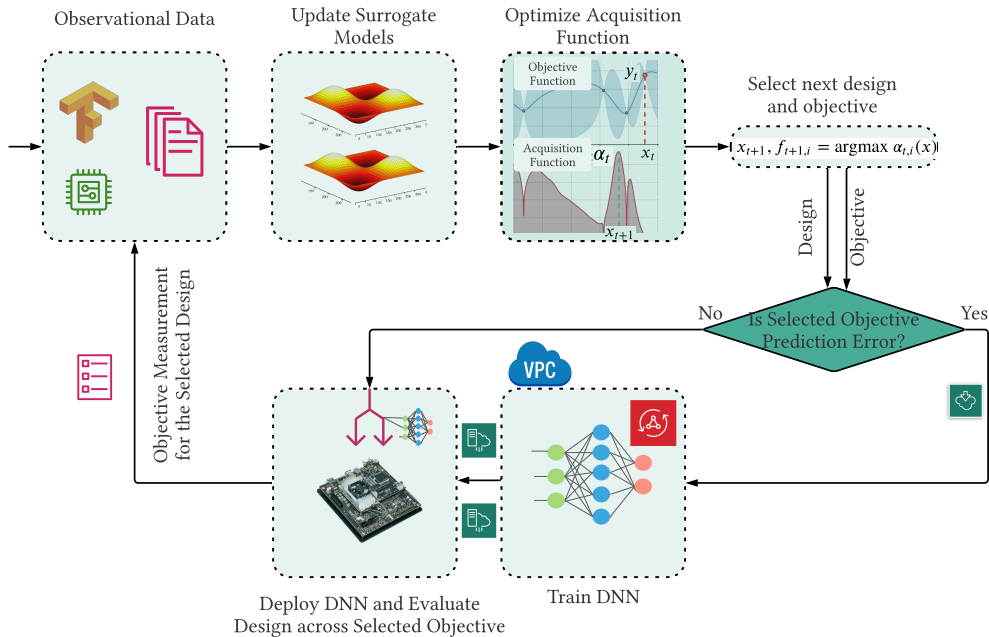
Observational Data

Update Surrogate Models

Optimize Acquisition Function

Objective Function

$y_t$

Acquisition Function

$\alpha_t$

$x_t$

$x_{t+1}$

Select next design and objective

$x_{t+1}, f_{t+1,i} = \text{argmax } \alpha_{t,i}(x)$

Design

Objective

No

Is Selected Objective Prediction Error?

Yes

VPC

Objective Measurement for the Selected Design

Deploy DNN and Evaluate Design across Selected Objective

Train DNN